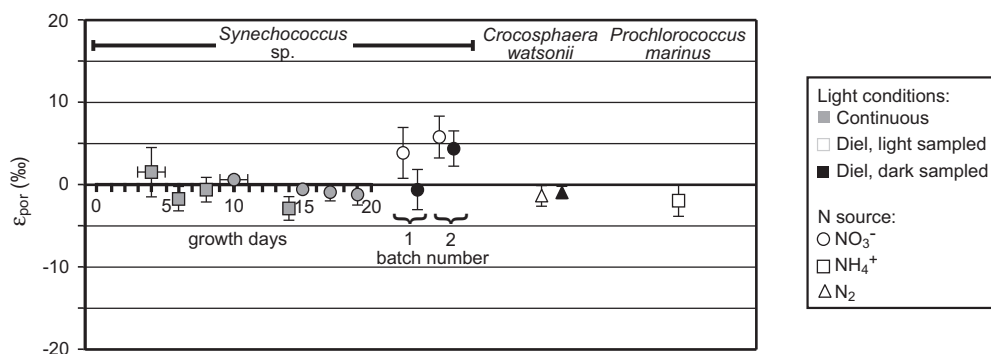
20

10

0

-10

-20

$\varepsilon_{por}$ (‰)

Synechococcus sp.

Crocosphaera watsonii

Prochlorococcus marinus

0 5 10 15 20

growth days

1 2

batch number

Light conditions:
■ Continuous
□ Diel, light sampled
■ Diel, dark sampled

N source:
○ $NO_3^-$
□ $NH_4^+$
△ $N_2$